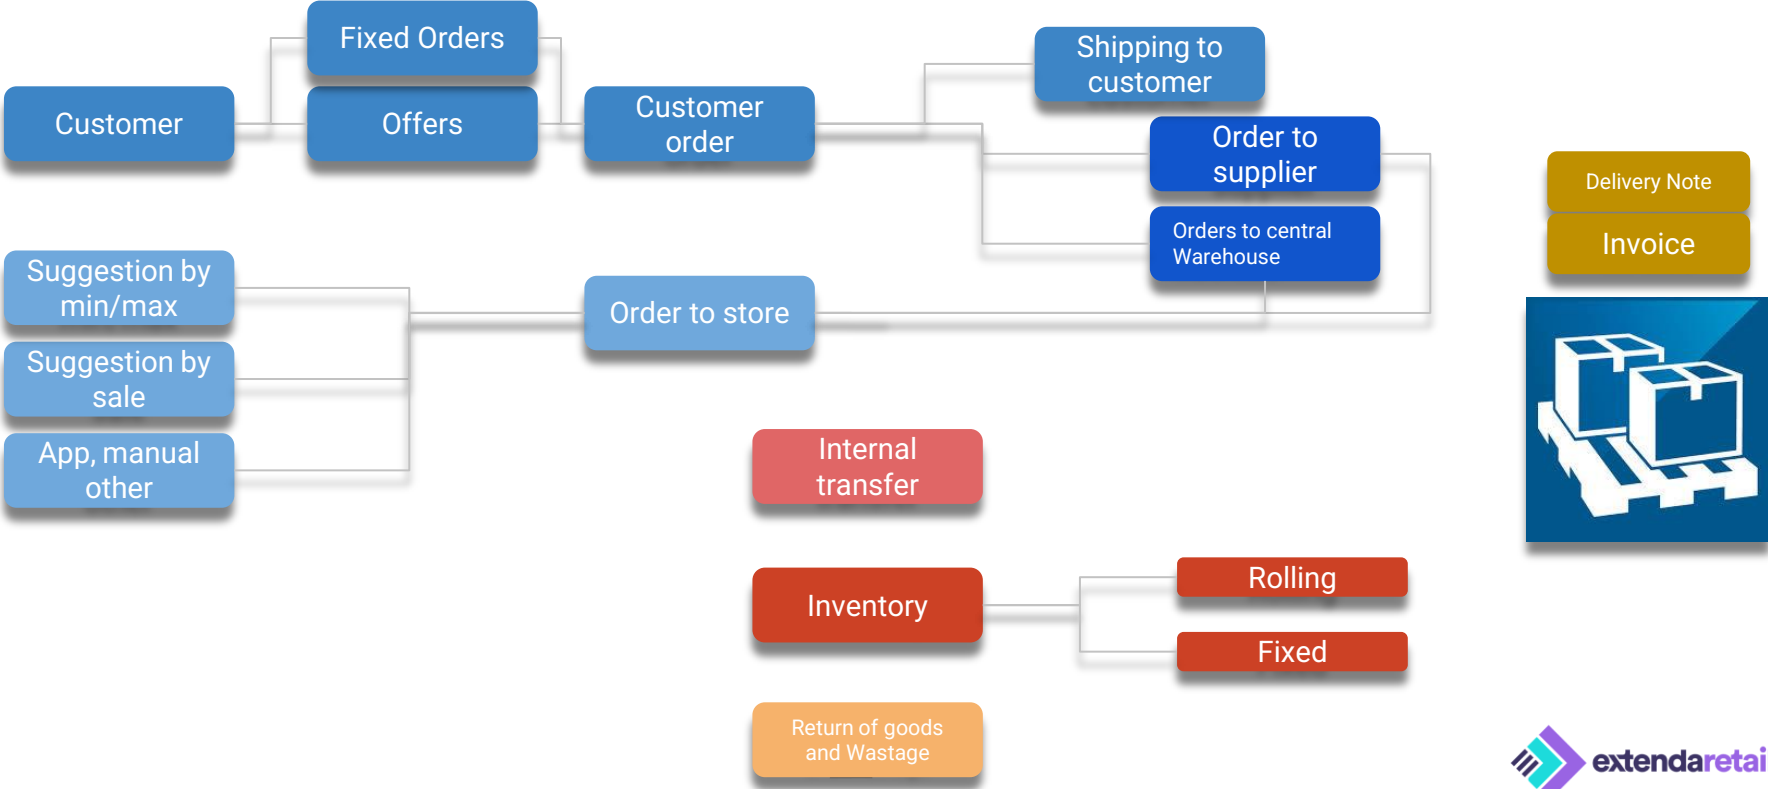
Fixed Orders

Customer

Offers

Customer order

Shipping to customer

Order to supplier

Orders to central Warehouse

Delivery Note

Invoice

Suggestion by min/max

Suggestion by sale

App, manual other

Order to store

Internal transfer

Inventory

Rolling

Fixed

Return of goods and Wastage

extendaretai